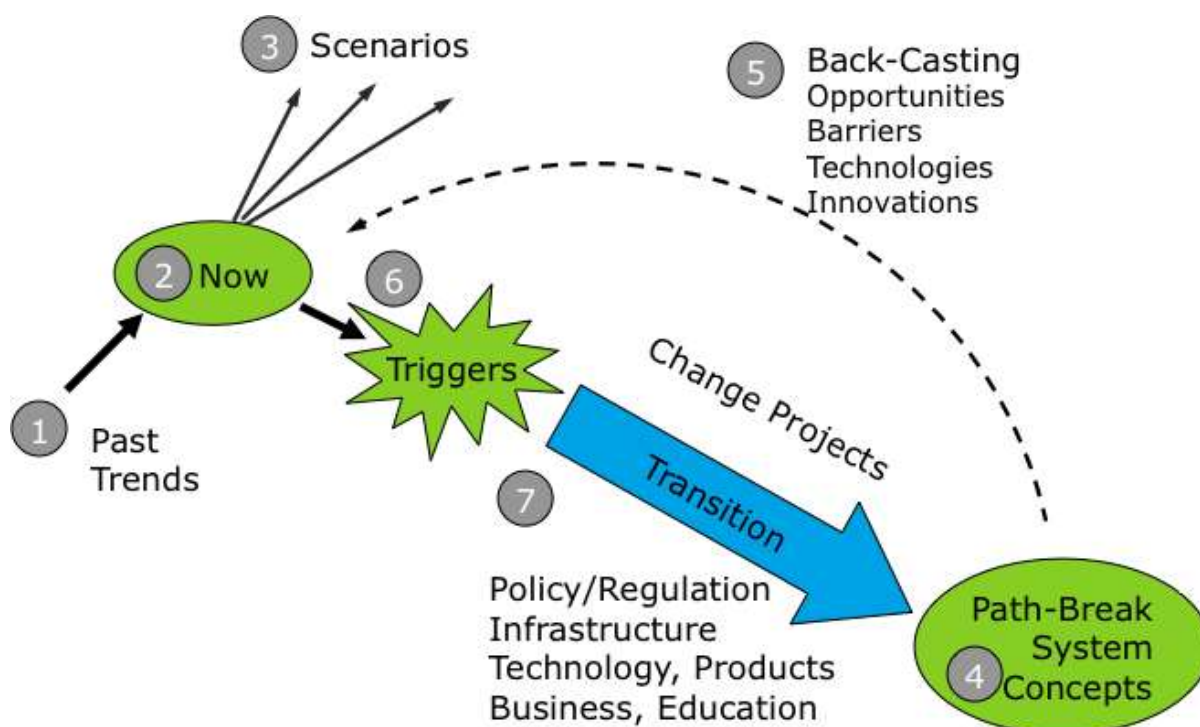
3 Scenarios

5 Back-Casting
Opportunities
Barriers
Technologies
Innovations

2 Now

6

Triggers

Change Projects

1 Past Trends

7

Transition

Policy/Regulation
Infrastructure
Technology, Products
Business, Education

Path-Break System
4 Concepts